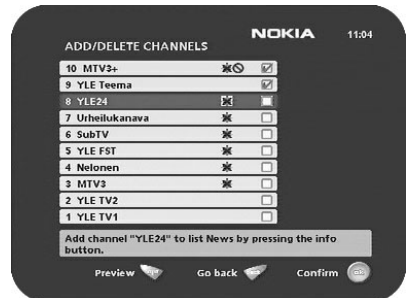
NOKIA 11:04

ADD/DELETE CHANNELS

10 MTV3+
9 YLE Teema
8 YLE24
7 Urheilukanava
6 SubTV
5 YLE FST
4 Nelonen
3 MTV3
2 YLE TV2
1 YLE TV1

Add channel "YLE24" to list News by pressing the info button.

Preview Go back Confirm